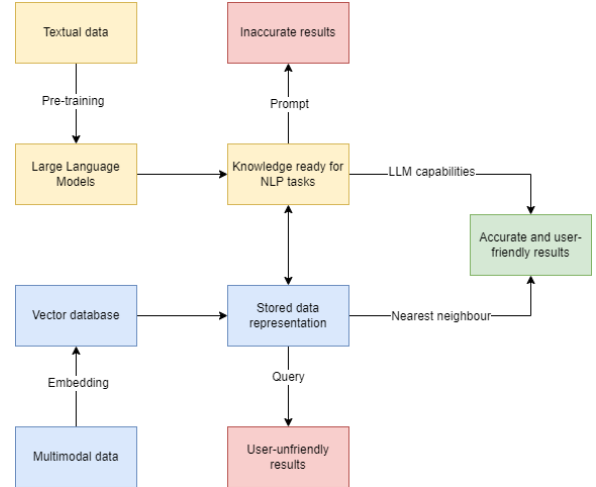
Textual data

Inaccurate results

Pre-training

Prompt

Large Language Models

Knowledge ready for NLP tasks

LLM capabilities

Accurate and user-friendly results

Vector database

Stored data representation

Nearest neighbour

Embedding

Query

Multimodal data

User-unfriendly results